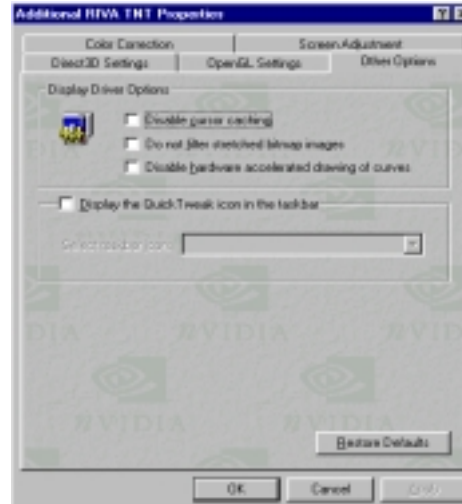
Additional RIVA TNT Properties

Color Correction
Screen Adjustment
Direct3D Settings
OpenGL Settings
Other Options

Display Driver Options

Disable cursor caching
Do not filter stretched bitmap images
Disable hardware accelerated drawing of curves

Display the QuickTweak icon in the taskbar

Select taskbar icon:

NVIDIA
NVIDIA
NVIDIA
NVIDIA

Restore Defaults

OK
Cancel
Apply